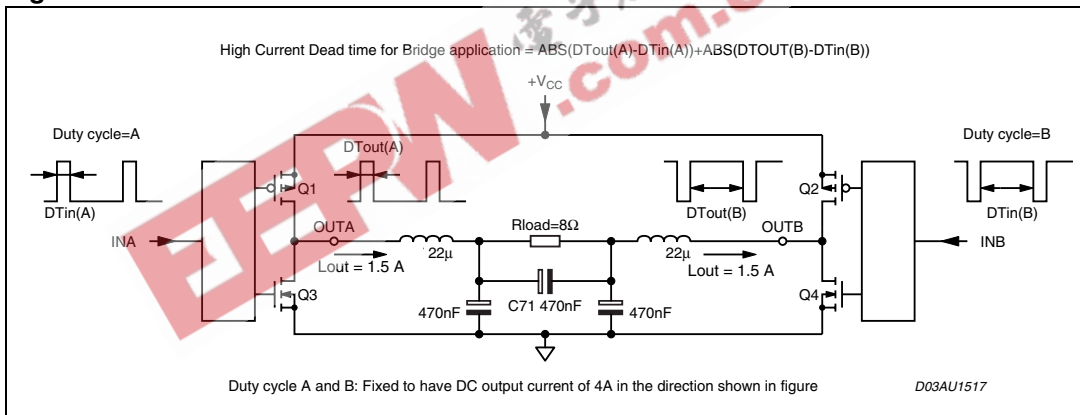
High Current Dead time for Bridge application = ABS(DTout(A)-DTin(A))+ABS(DTOUT(B)-DTin(B))

$+V_{CC}$

Duty cycle=A

DTout(A)

Duty cycle=B

Q1

Q2

DTin(A)

DTout(B)

DTin(B)

OUTA

Rload=8Ω

OUTB

INA

INB

22µ

22µ

Lout = 1.5 A

Lout = 1.5 A

Q3

Q4

C71 470nF

470nF

470nF

Duty cycle A and B: Fixed to have DC output current of 4A in the direction shown in figure

D03AU1517